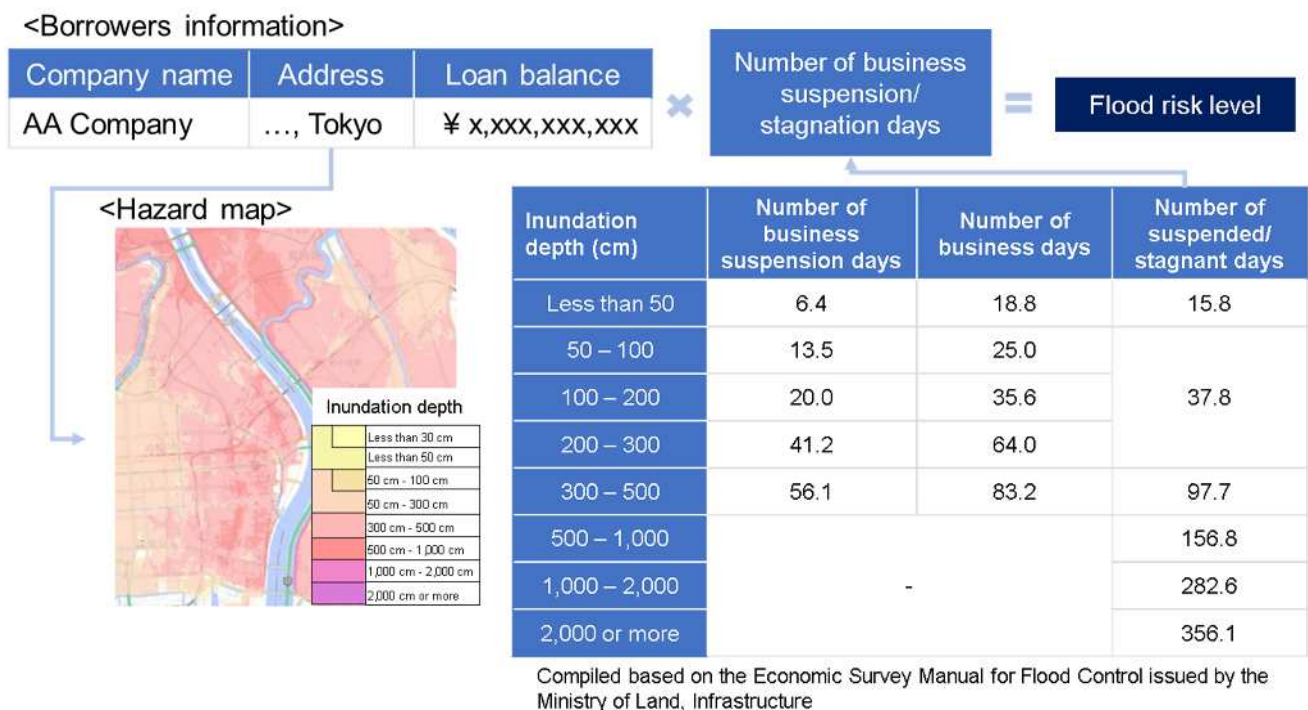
<Borrowers information>

| Company name | Address | Loan balance |
|---|---|---|
| AA Company | …, Tokyo | ¥ x,xxx,xxx,xxx |

×

Number of business suspension/ stagnation days

=

Flood risk level

<Hazard map>

Inundation depth
Less than 30 cm
Less than 50 cm
50 cm - 100 cm
50 cm - 300 cm
300 cm - 500 cm
500 cm - 1,000 cm
1,000 cm - 2,000 cm
2,000 cm or more

| Inundation depth (cm) | Number of business suspension days | Number of business days | Number of suspended/ stagnant days |
|---|---|---|---|
| Less than 50 | 6.4 | 18.8 | 15.8 |
| 50 – 100 | 13.5 | 25.0 | 37.8 |
| 100 – 200 | 20.0 | 35.6 | |
| 200 – 300 | 41.2 | 64.0 | |
| 300 – 500 | 56.1 | 83.2 | 97.7 |
| 500 – 1,000 | - | | 156.8 |
| 1,000 – 2,000 | | | 282.6 |
| 2,000 or more | | | 356.1 |

Compiled based on the Economic Survey Manual for Flood Control issued by the Ministry of Land, Infrastructure